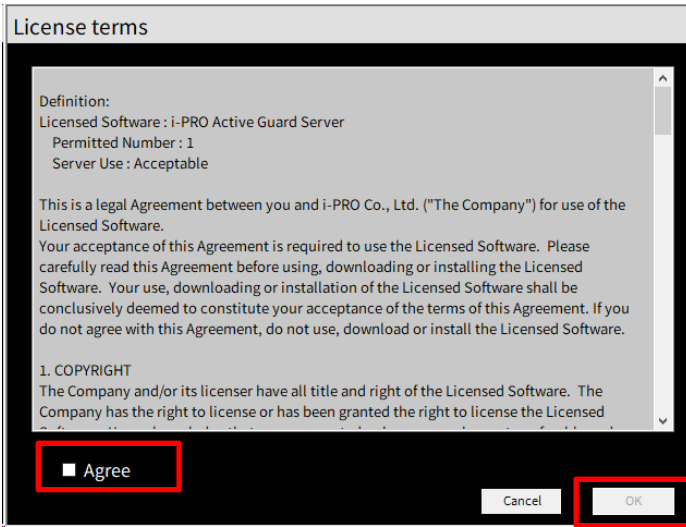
License terms

Definition:
Licensed Software : i-PRO Active Guard Server
Permitted Number : 1
Server Use : Acceptable

This is a legal Agreement between you and i-PRO Co., Ltd. ("The Company") for use of the Licensed Software.
Your acceptance of this Agreement is required to use the Licensed Software. Please carefully read this Agreement before using, downloading or installing the Licensed Software. Your use, downloading or installation of the Licensed Software shall be conclusively deemed to constitute your acceptance of the terms of this Agreement. If you do not agree with this Agreement, do not use, download or install the Licensed Software.

1. COPYRIGHT
The Company and/or its licenser have all title and right of the Licensed Software. The Company has the right to license or has been granted the right to license the Licensed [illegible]

Agree

Cancel

OK